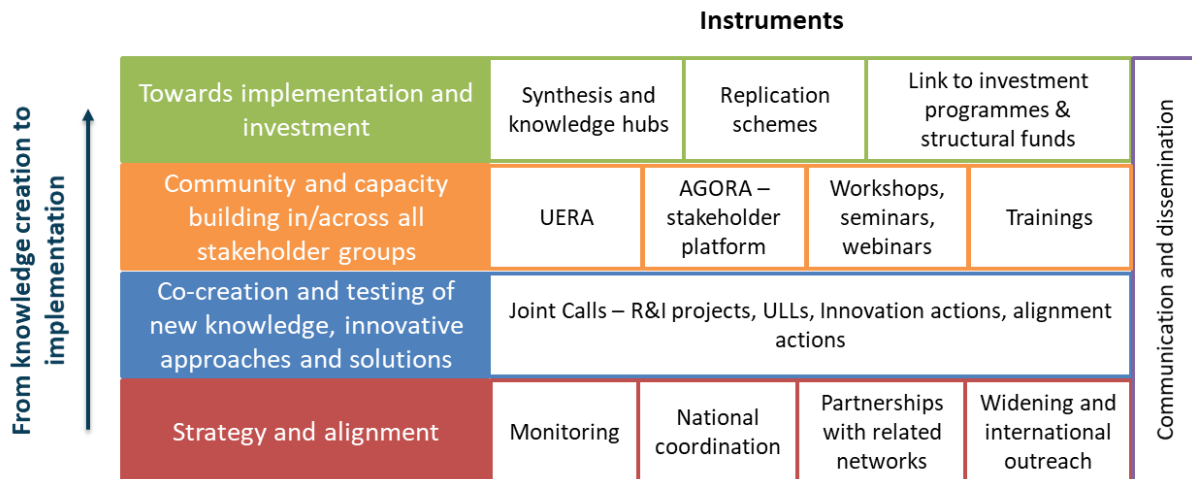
Instruments

From knowledge creation to implementation

| | | | | |
|---|---|---|---|---|
| Towards implementation and investment | Synthesis and knowledge hubs | Replication schemes | Link to investment programmes & structural funds | |
| Community and capacity building in/across all stakeholder groups | UERA | AGORA – stakeholder platform | Workshops, seminars, webinars | Trainings |
| Co-creation and testing of new knowledge, innovative approaches and solutions | Joint Calls – R&I projects, ULLs, Innovation actions, alignment actions | | | |
| Strategy and alignment | Monitoring | National coordination | Partnerships with related networks | Widening and international outreach |

Communication and dissemination